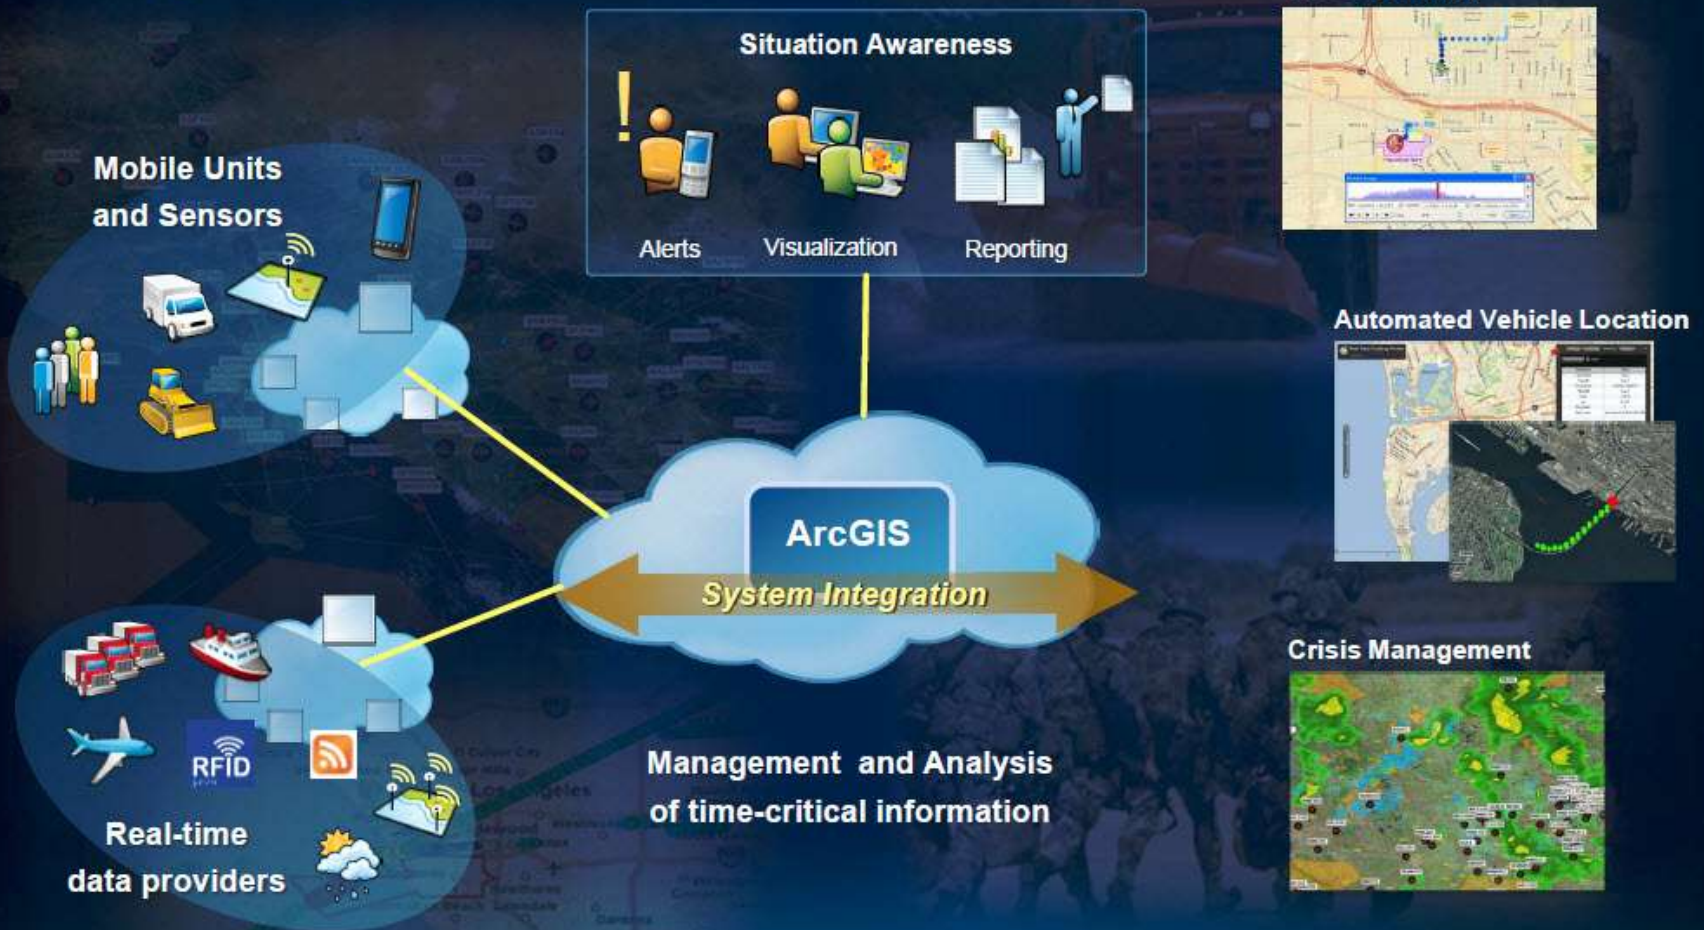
Situation Awareness

Alerts

Visualization

Reporting

Mobile Units and Sensors

ArcGIS

System Integration

Automated Vehicle Location

Crisis Management

RFID

Real-time data providers

Management and Analysis of time-critical information